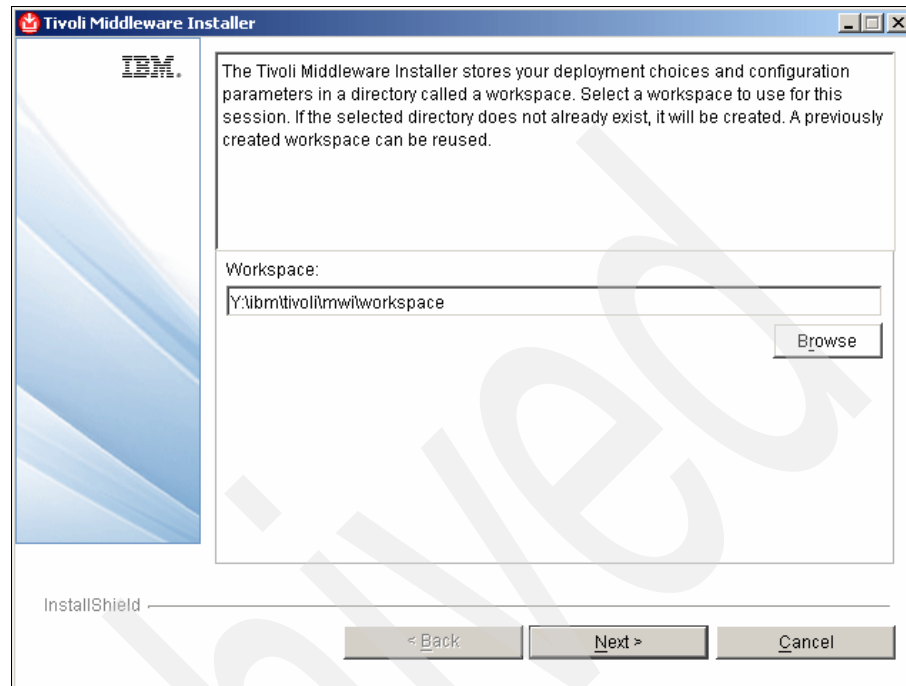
Tivoli Middleware Installer

IBM.

The Tivoli Middleware Installer stores your deployment choices and configuration parameters in a directory called a workspace. Select a workspace to use for this session. If the selected directory does not already exist, it will be created. A previously created workspace can be reused.

Workspace:

Y:\ibm\tivoli\mwi\workspace

Browse

InstallShield

< Back

Next >

Cancel

Archived